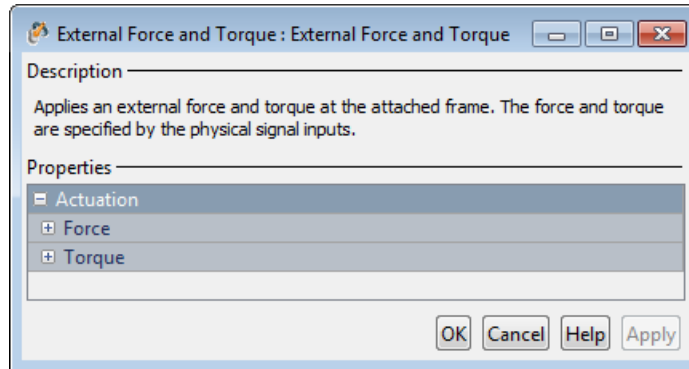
External Force and Torque : External Force and Torque

Description

Applies an external force and torque at the attached frame. The force and torque are specified by the physical signal inputs.

Properties

Actuation

Force

Torque

OK Cancel Help Apply